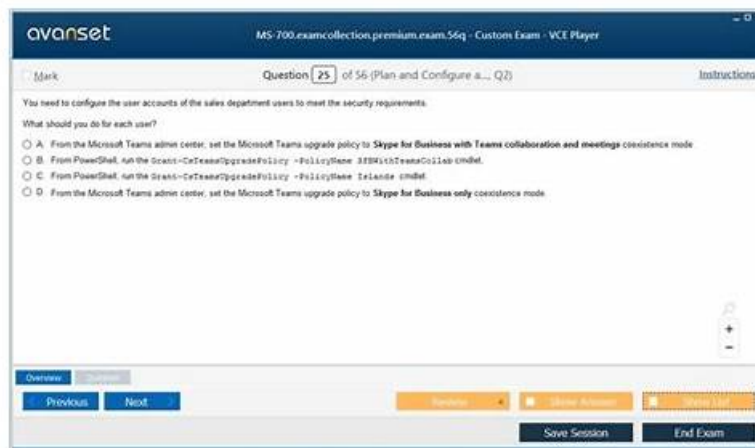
avanset

MS-700.examcollection.premium.exam.56q - Custom Exam - VCE Player

Mark

Question 25 of 56 (Plan and Configure a... Q2)

Instructions

You need to configure the user accounts of the sales department users to meet the security requirements.

What should you do for each user?

A. From the Microsoft Teams admin center, set the Microsoft Teams upgrade policy to **Skype for Business with Teams collaboration and meetings** coexistence mode

B. From PowerShell, run the Grant-CsTeamsUpgradePolicy -PolicyName SfBWithTeamsCollab cmdlet.

C. From PowerShell, run the Grant-CsTeamsUpgradePolicy -PolicyName Islands cmdlet.

D. From the Microsoft Teams admin center, set the Microsoft Teams upgrade policy to **Skype for Business only** coexistence mode.

Overview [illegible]

Previous

Next

Review

Show Answer

Show List

Save Session

End Exam